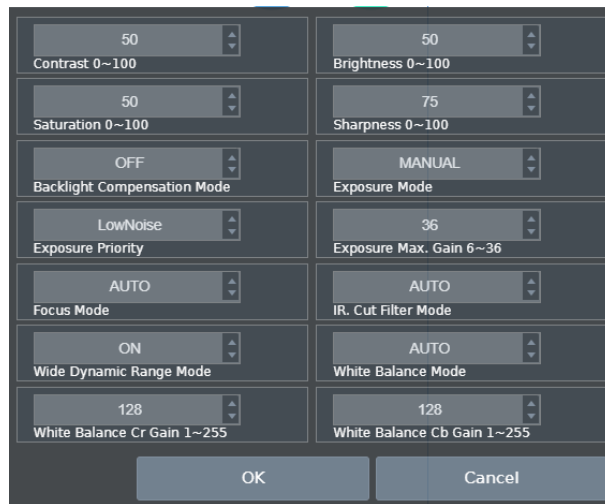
50
Contrast 0~100

50
Brightness 0~100

50
Saturation 0~100

75
Sharpness 0~100

OFF
Backlight Compensation Mode

MANUAL
Exposure Mode

LowNoise
Exposure Priority

36
Exposure Max. Gain 6~36

AUTO
Focus Mode

AUTO
IR. Cut Filter Mode

ON
Wide Dynamic Range Mode

AUTO
White Balance Mode

128
White Balance Cr Gain 1~255

128
White Balance Cb Gain 1~255

OK

Cancel